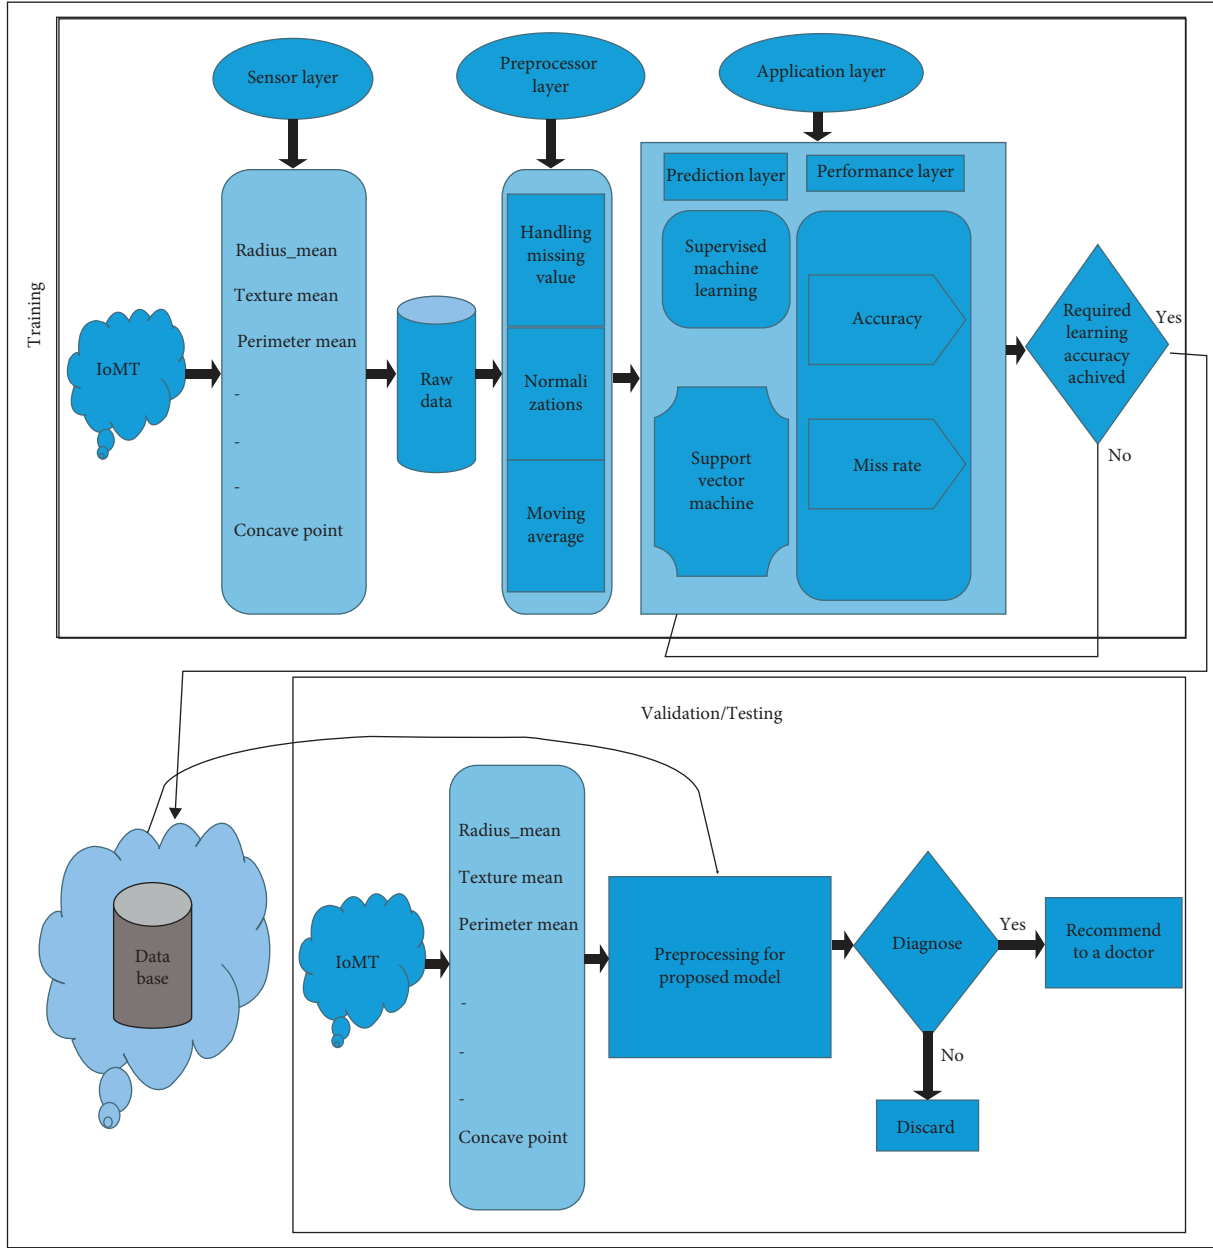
Training

Sensor layer

Preprocessor layer

Application layer

IoMT

Radius_mean

Texture mean

Perimeter mean

-

-

-

Concave point

Raw data

Handling missing value

Normalizations

Moving average

Prediction layer

Performance layer

Supervised machine learning

Support vector machine

Accuracy

Miss rate

Required learning accuracy achived

Yes

No

Validation/Testing

Data base

IoMT

Radius_mean

Texture mean

Perimeter mean

-

-

-

Concave point

Preprocessing for proposed model

Diagnose

Yes

Recommend to a doctor

No

Discard